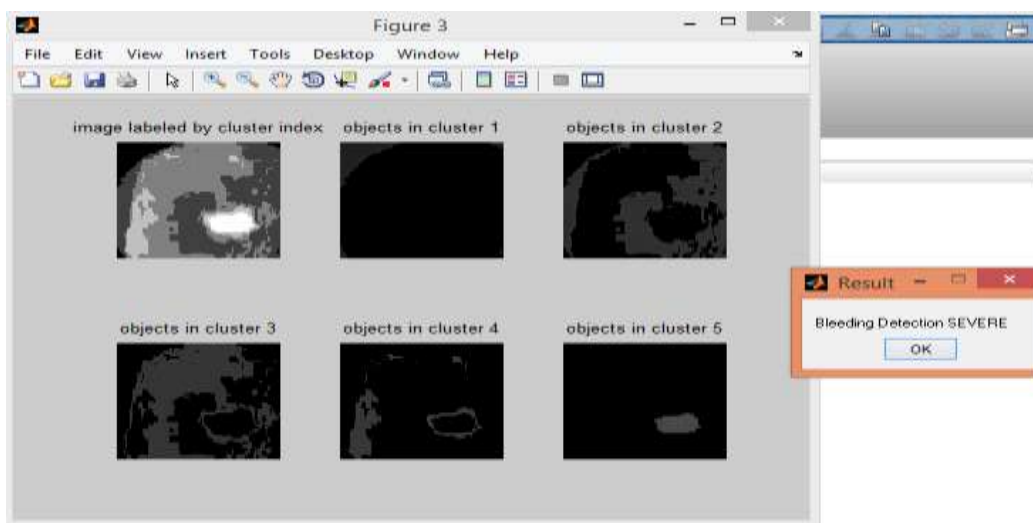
Figure 3

File Edit View Insert Tools Desktop Window Help

image labeled by cluster index

objects in cluster 1

objects in cluster 2

objects in cluster 3

objects in cluster 4

objects in cluster 5

Result

Bleeding Detection SEVERE

OK